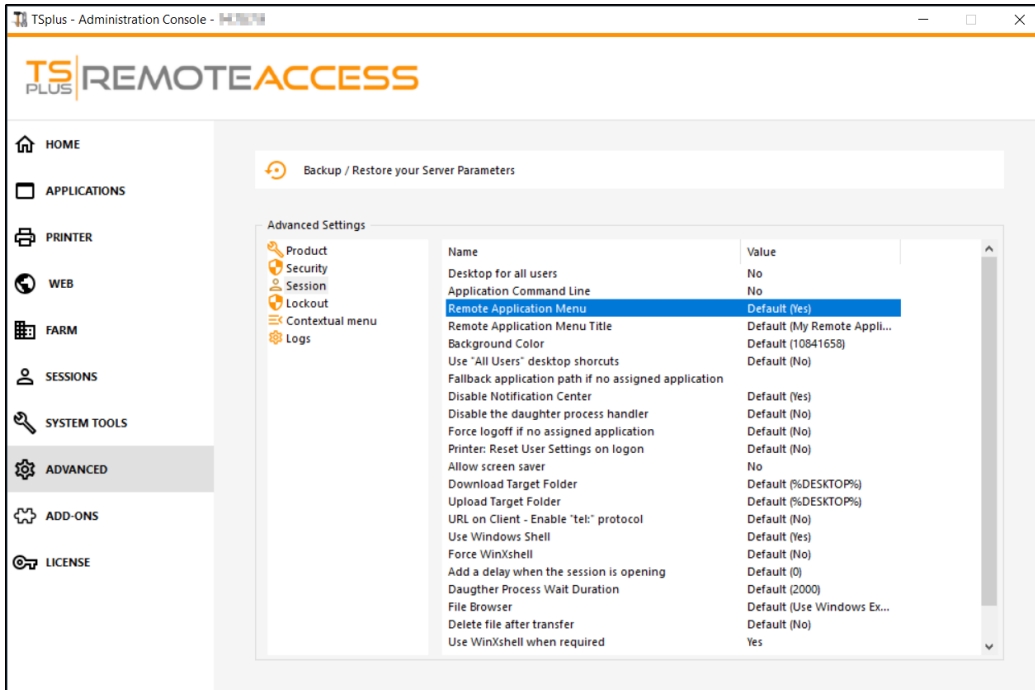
TSplus - Administration Console - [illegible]

TS PLUS REMOTEACCESS

HOME
APPLICATIONS
PRINTER
WEB
FARM
SESSIONS
SYSTEM TOOLS
ADVANCED
ADD-ONS
LICENSE

Backup / Restore your Server Parameters

Advanced Settings

Product
Security
Session
Lockout
Contextual menu
Logs

| Name | Value |
|---|---|
| Desktop for all users | No |
| Application Command Line | No |
| Remote Application Menu | Default (Yes) |
| Remote Application Menu Title | Default (My Remote Appli... |
| Background Color | Default (10841658) |
| Use "All Users" desktop shorcuts | Default (No) |
| Fallback application path if no assigned application | |
| Disable Notification Center | Default (Yes) |
| Disable the daughter process handler | Default (No) |
| Force logoff if no assigned application | Default (No) |
| Printer: Reset User Settings on logon | Default (No) |
| Allow screen saver | No |
| Download Target Folder | Default (%DESKTOP%) |
| Upload Target Folder | Default (%DESKTOP%) |
| URL on Client - Enable "tel:" protocol | Default (No) |
| Use Windows Shell | Default (Yes) |
| Force WinXshell | Default (No) |
| Add a delay when the session is opening | Default (0) |
| Daugther Process Wait Duration | Default (2000) |
| File Browser | Default (Use Windows Ex... |
| Delete file after transfer | Default (No) |
| Use WinXshell when required | Yes |